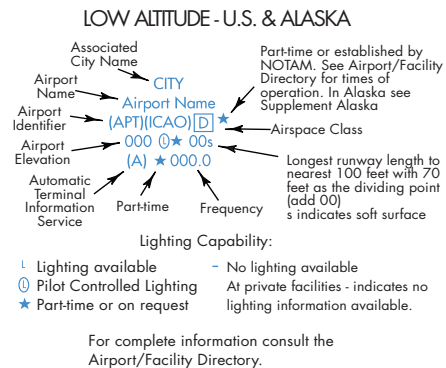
LOW ALTITUDE - U.S. & ALASKA

Associated City Name

Airport Name

Airport Identifier

Airport Elevation

Automatic Terminal Information Service

CITY

Airport Name

(APT)(ICAO) D ★

000 Ⓛ★ 00s

(A) ★ 000.0

Part-time or established by NOTAM. See Airport/Facility Directory for times of operation. In Alaska see Supplement Alaska

Airspace Class

Longest runway length to nearest 100 feet with 70 feet as the dividing point (add 00)
s indicates soft surface

Part-time

Frequency

Lighting Capability:

ᴸ Lighting available

Ⓛ Pilot Controlled Lighting

★ Part-time or on request

- No lighting available

At private facilities - indicates no lighting information available.

For complete information consult the Airport/Facility Directory.